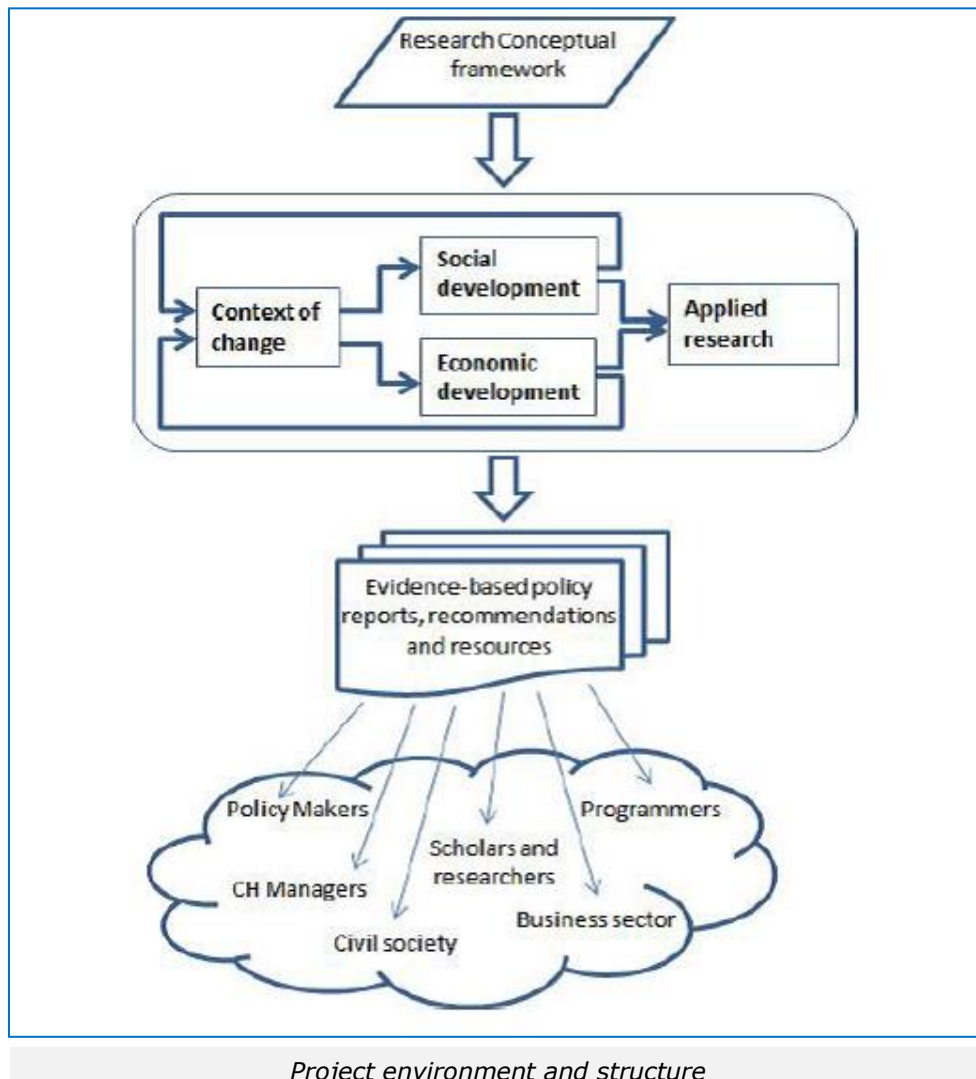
Research Conceptual framework

Context of change

Social development

Economic development

Applied research

Evidence-based policy reports, recommendations and resources

Policy Makers

Programmers

Scholars and researchers

CH Managers

Business sector

Civil society

Project environment and structure